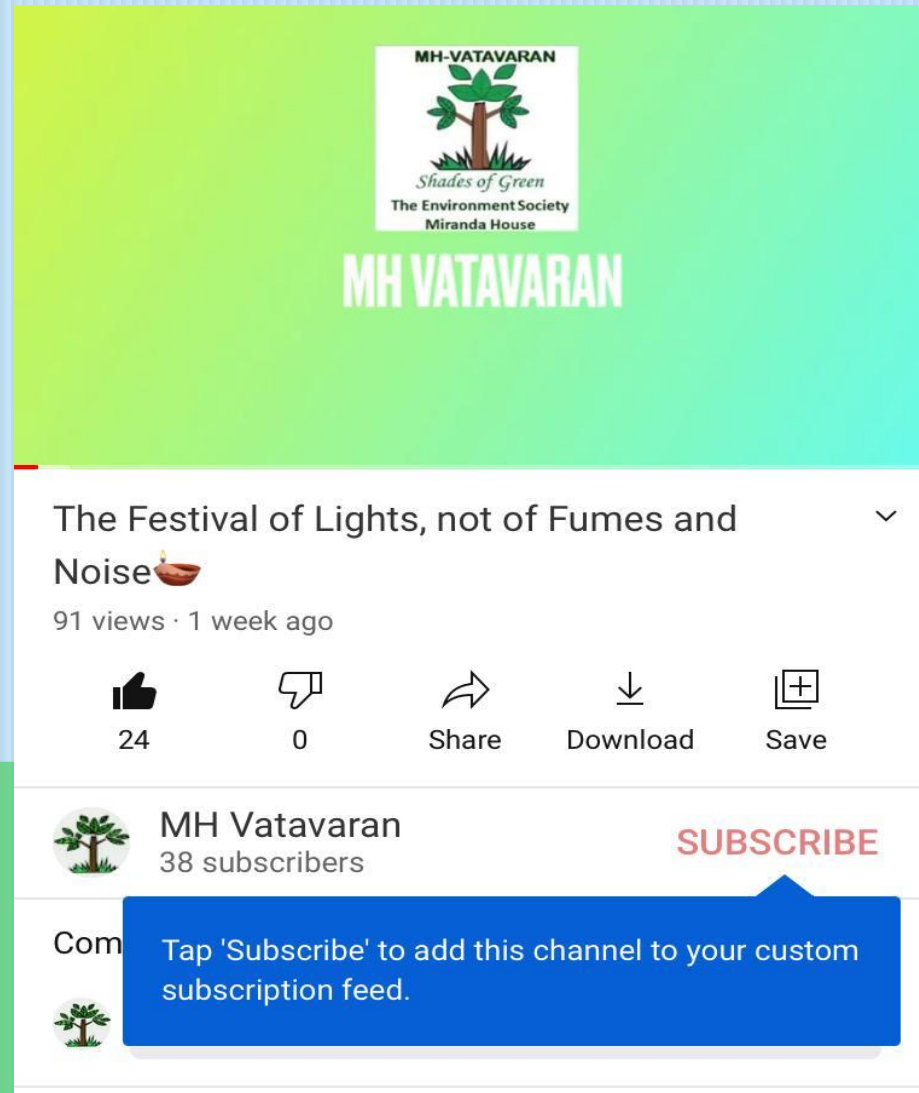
MH-VATAVARAN
Shades of Green
The Environment Society
Miranda House

MH VATAVARAN

The Festival of Lights, not of Fumes and Noise🪔

91 views · 1 week ago

24
0
Share
Download
Save

MH Vatavaran
38 subscribers
SUBSCRIBE

Com

Tap 'Subscribe' to add this channel to your custom subscription feed.